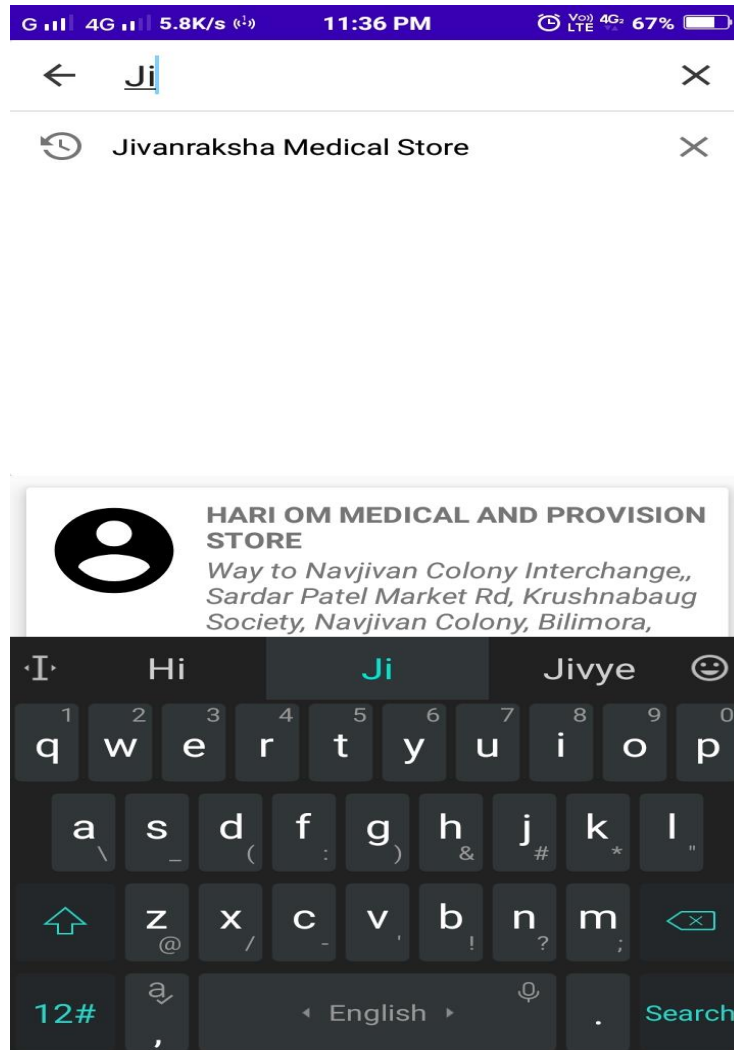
G 4G 5.8K/s 11:36 PM Vo) LTE 4G 67%

Ji

Jivanraksha Medical Store

HARI OM MEDICAL AND PROVISION STORE
Way to Navjivan Colony Interchange,, Sardar Patel Market Rd, Krushnabaug Society, Navjivan Colony, Bilimora,

Hi Ji Jivye

1 q 2 w 3 e 4 r 5 t 6 y 7 u 8 i 9 o 0 p
a \ s _ d ( f : g ) h & j # k * l "
z @ x / c - v ' b ! n ? m ;
12# ,
English
.
Search